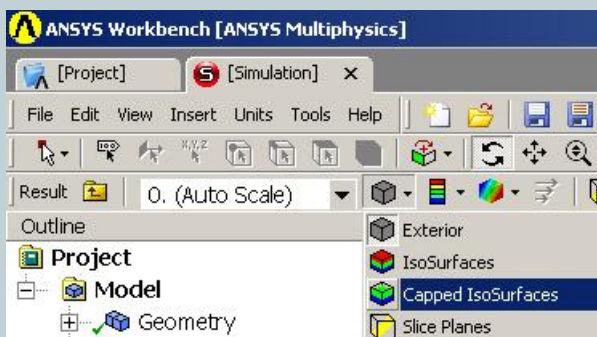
ANSYS Workbench [ANSYS Multiphysics]

[Project]
[Simulation] ×

File Edit View Insert Units Tools Help

Result
0. (Auto Scale)

Outline
Project
Model
Geometry

Exterior
IsoSurfaces
Capped IsoSurfaces
Slice Planes